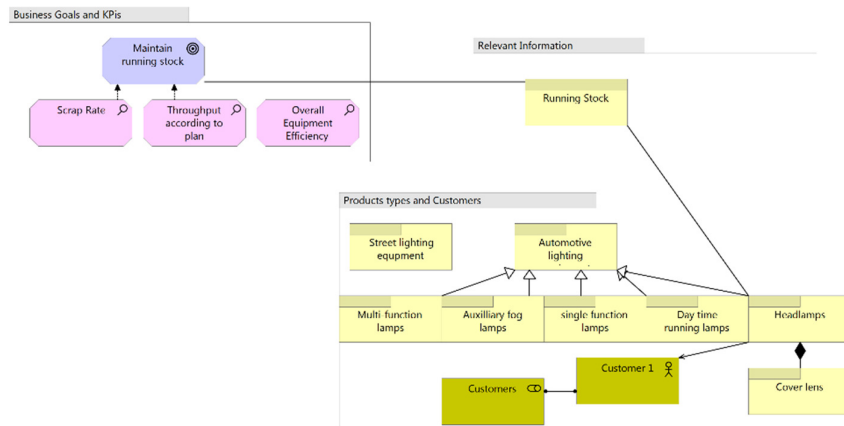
Business Goals and KPIs

Maintain running stock

Scrap Rate

Throughput according to plan

Overall Equipment Efficiency

Relevant Information

Running Stock

Products types and Customers

Street lighting equipment

Automotive lighting

Multi function lamps

Auxilliary fog lamps

single function lamps

Day time running lamps

Headlamps

Customer 1

Customers

Cover lens